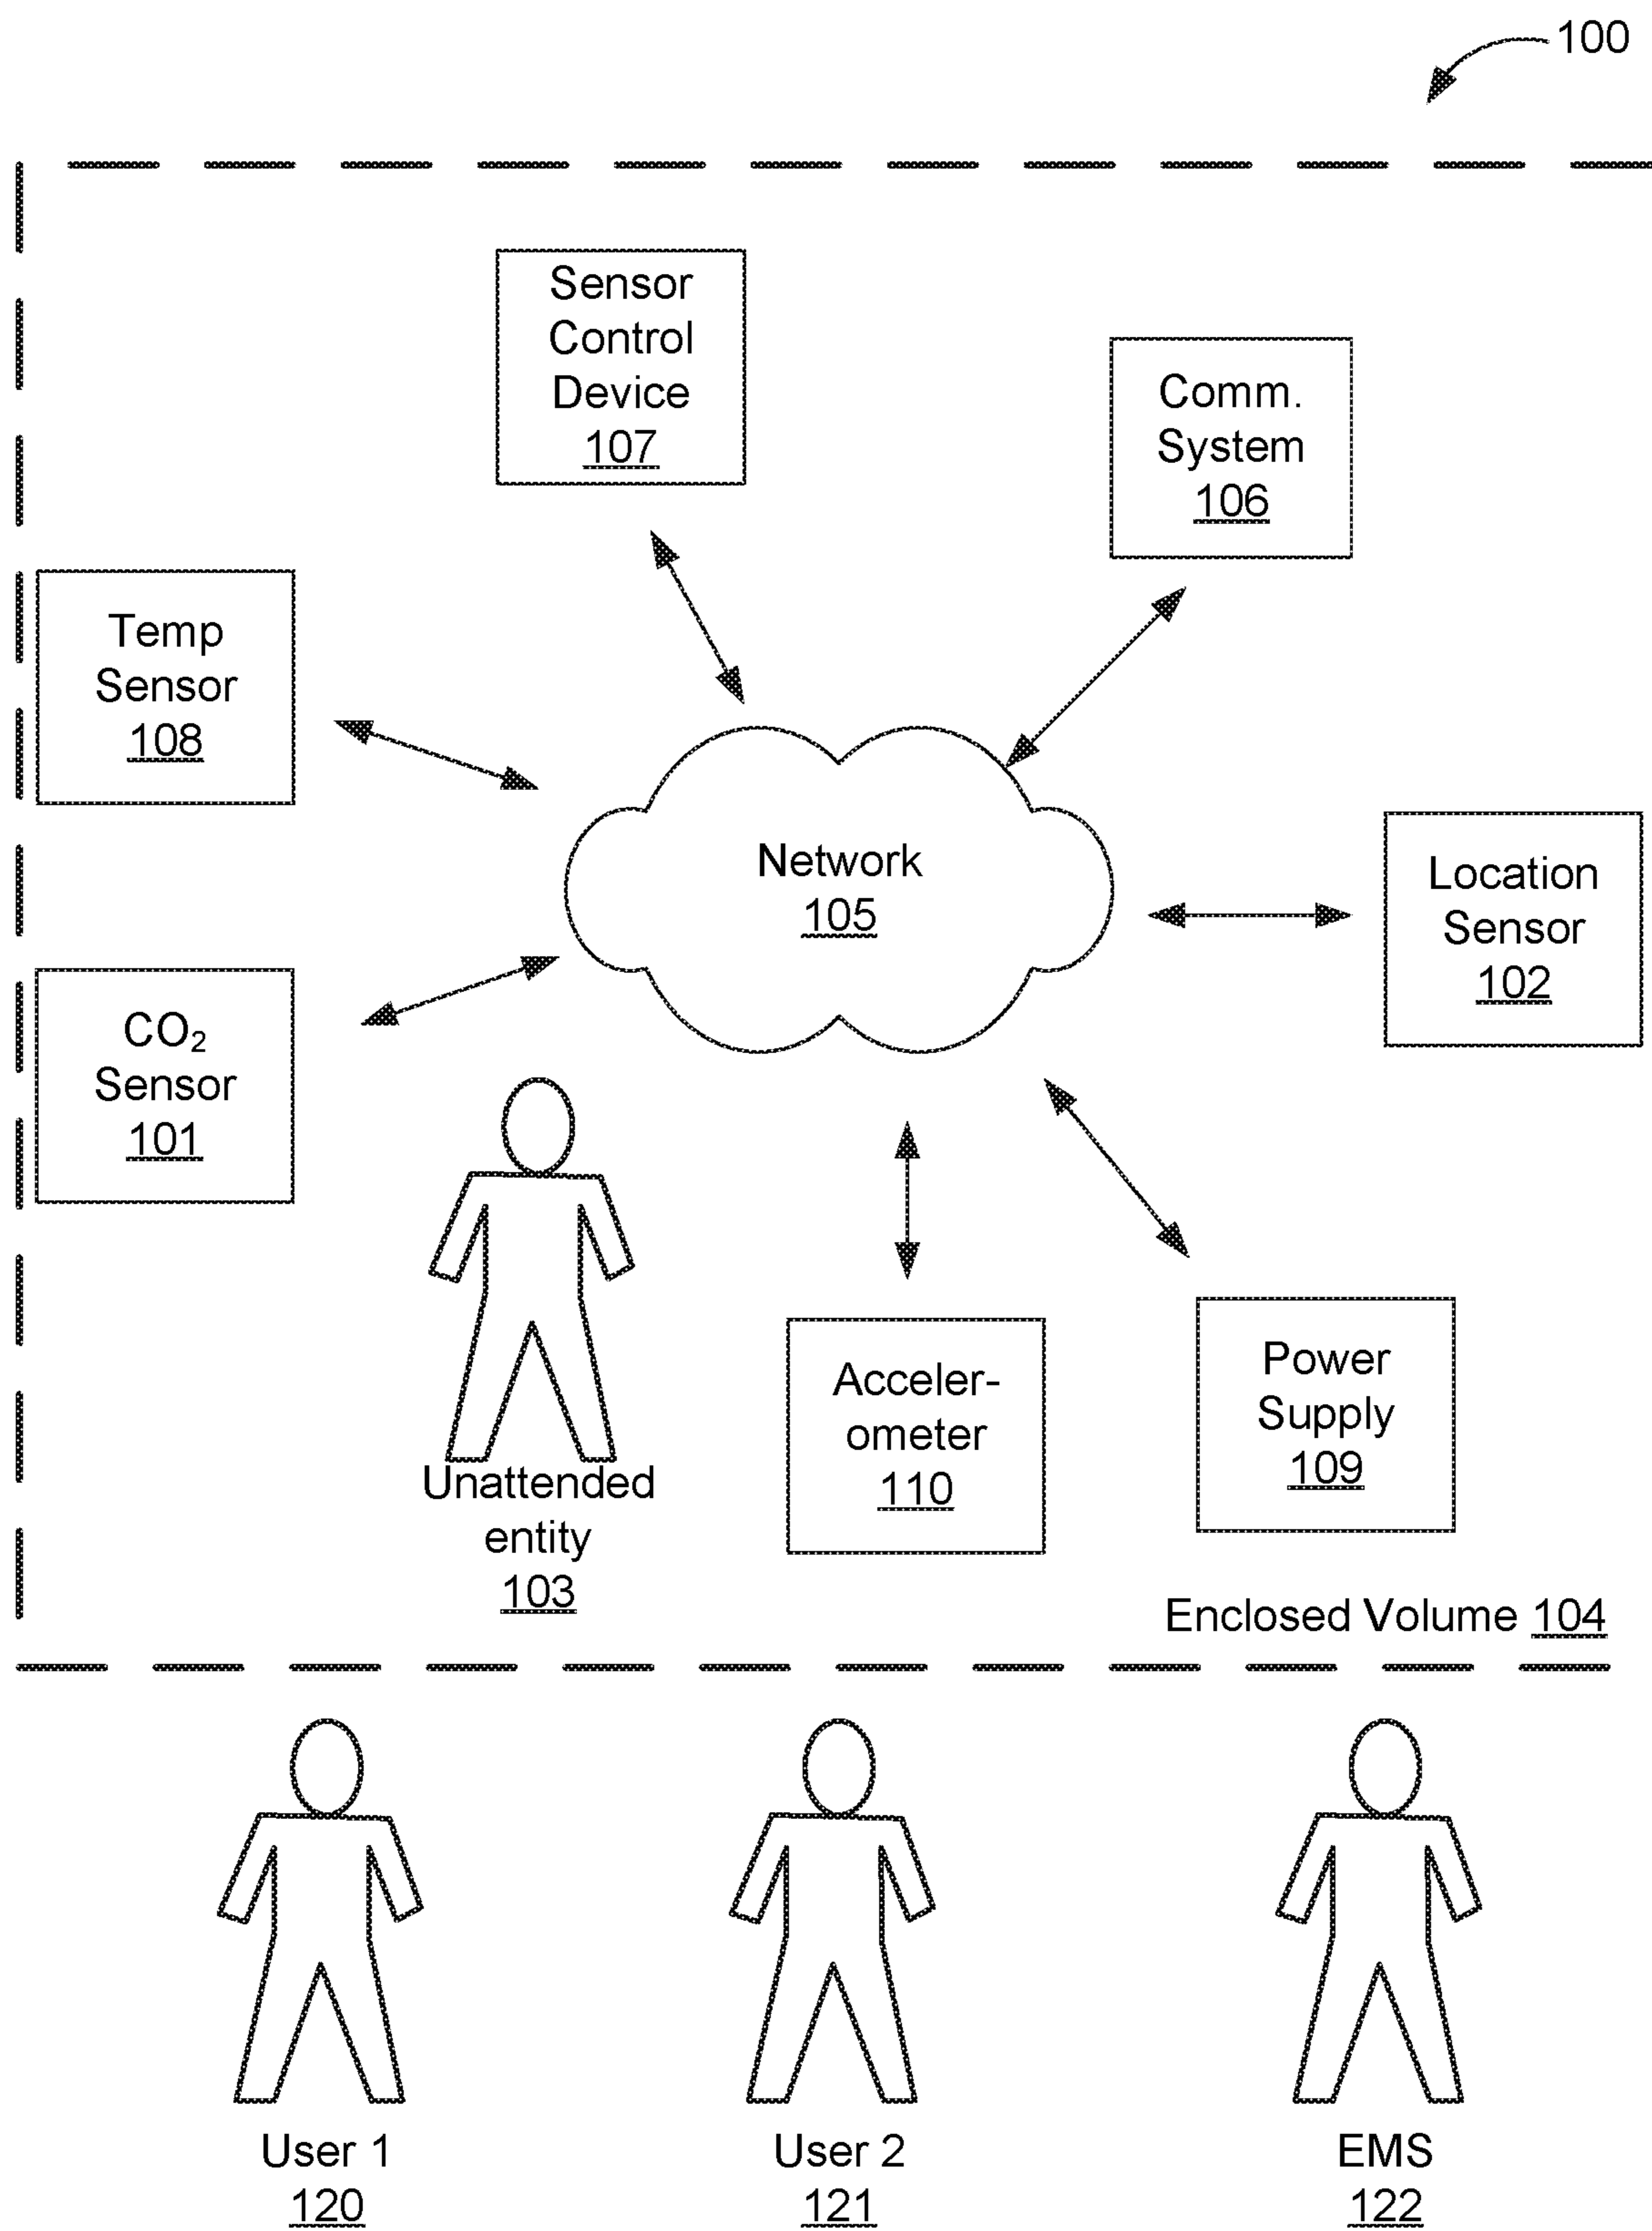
100

Sensor Control Device 107

Comm. System 106

Temp Sensor 108

Network 105

Location Sensor 102

$CO_2$ Sensor 101

Unattended entity 103

Acceler-ometer 110

Power Supply 109

Enclosed Volume 104

User 1 120

User 2 121

EMS 122